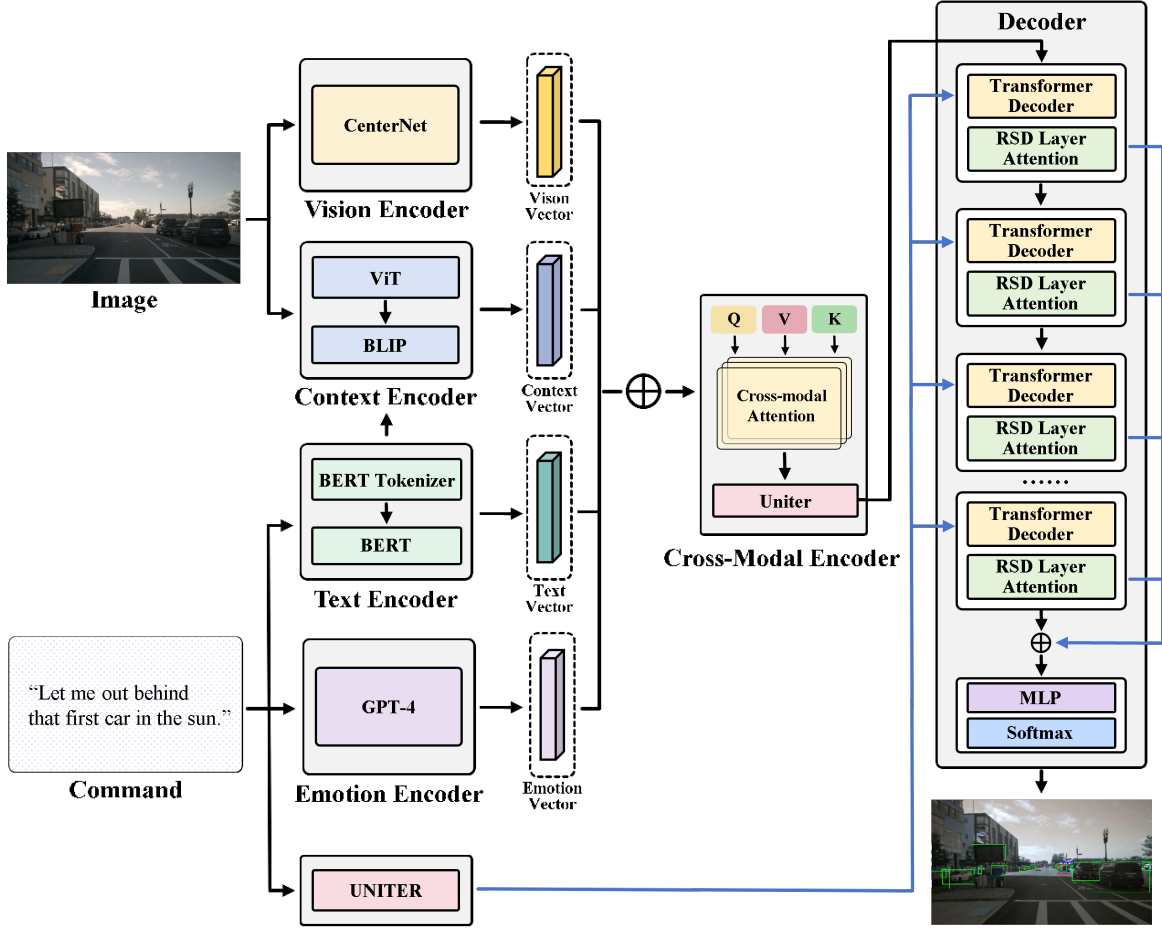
Image

CenterNet

Vision Encoder

Vison Vector

ViT

BLIP

Context Encoder

Context Vector

BERT Tokenizer

BERT

Text Encoder

Text Vector

“Let me out behind that first car in the sun.”

Command

GPT-4

Emotion Encoder

Emotion Vector

UNITER

$\oplus$

Q V K

Cross-modal Attention

Uniter

Cross-Modal Encoder

Decoder

Transformer Decoder

RSD Layer Attention

Transformer Decoder

RSD Layer Attention

Transformer Decoder

RSD Layer Attention

......

Transformer Decoder

RSD Layer Attention

$\oplus$

MLP

Softmax